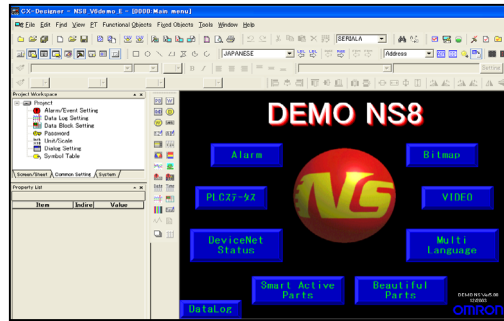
CX-Designer - NS8 V8demo E - [0000:Main menu]

File Edit Find View PT Functional Objects Fixed Objects Tools Window Help

SERIALA

JAPANESE

Address

Project Workspace

Project
Alarm/Event Setting
Data Log Setting
Data Block Setting
Password
Unit/Scale
Dialog Setting
Symbol Table

Screen/Sheet Common Setting System

Property List

Item Indire Value

DEMO NS8

Alarm

Bitmap

PLCステータス

VIDEO

DeviceNet Status

Multi Language

Smart Active Parts

Beautiful Parts

DataLog

OMRON